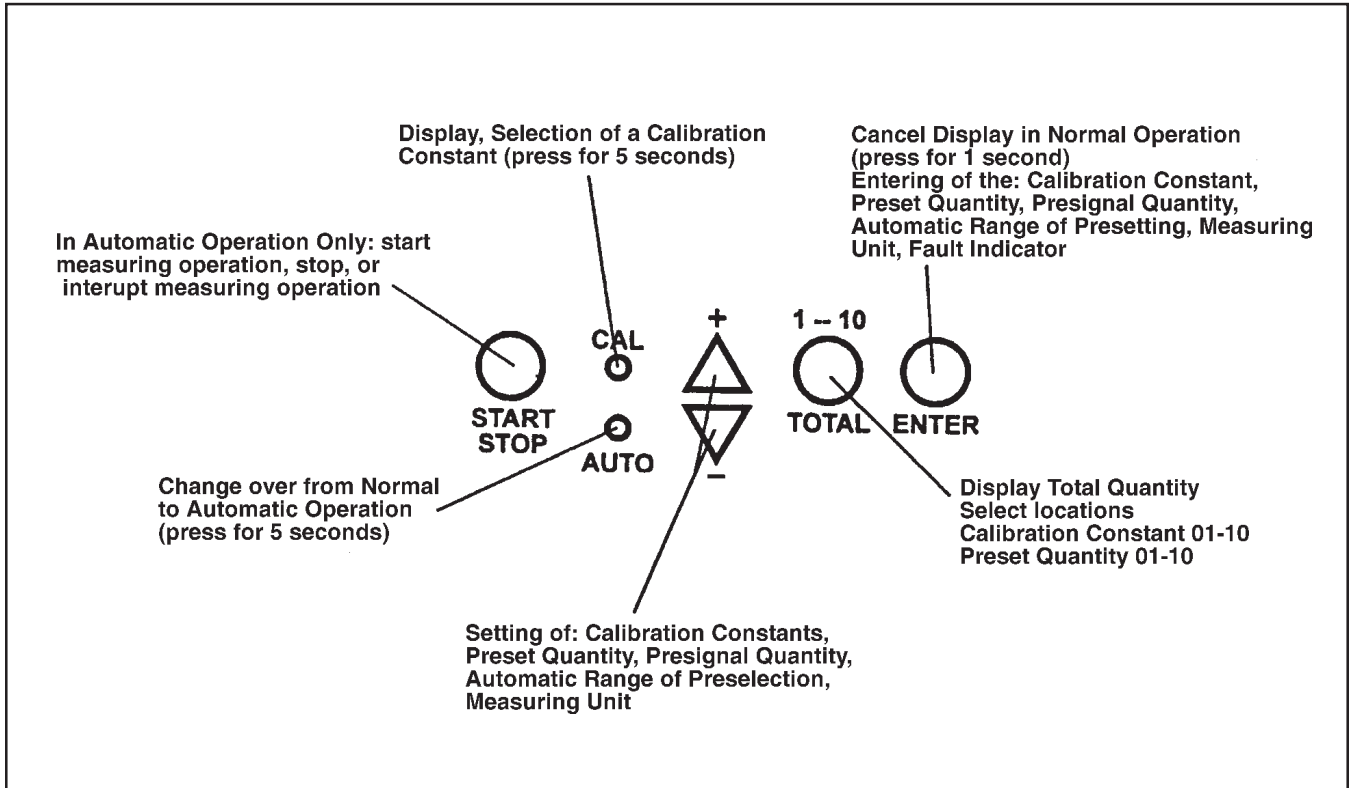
Display, Selection of a Calibration Constant (press for 5 seconds)

Cancel Display in Normal Operation (press for 1 second)
Entering of the: Calibration Constant, Preset Quantity, Presignal Quantity, Automatic Range of Presetting, Measuring Unit, Fault Indicator

In Automatic Operation Only: start measuring operation, stop, or interupt measuring operation

CAL

+

1 -- 10

START STOP

AUTO

–

TOTAL

ENTER

Change over from Normal to Automatic Operation (press for 5 seconds)

Display Total Quantity
Select locations
Calibration Constant 01-10
Preset Quantity 01-10

Setting of: Calibration Constants, Preset Quantity, Presignal Quantity, Automatic Range of Preselection, Measuring Unit